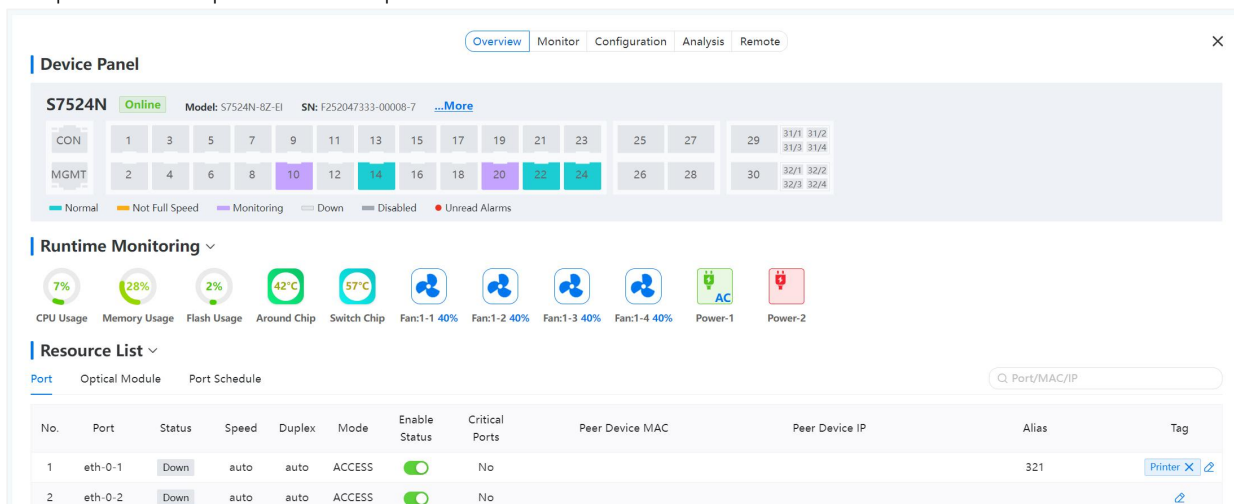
Overview Monitor Configuration Analysis Remote

×

Device Panel

S7524N Online Model: S7524N-8Z-EI SN: F252047333-00008-7 ...More

CON 1 3 5 7 9 11 13 15 17 19 21 23 25 27 29 31/1 31/2 31/3 31/4

MGMT 2 4 6 8 10 12 14 16 18 20 22 24 26 28 30 32/1 32/2 32/3 32/4

Normal Not Full Speed Monitoring Down Disabled Unread Alarms

Runtime Monitoring

7% CPU Usage
28% Memory Usage
2% Flash Usage
42°C Around Chip
57°C Switch Chip
Fan:1-1 40%
Fan:1-2 40%
Fan:1-3 40%
Fan:1-4 40%
AC Power-1
Power-2

Resource List

Port Optical Module Port Schedule

Port/MAC/IP

| No. | Port | Status | Speed | Duplex | Mode | Enable Status | Critical Ports | Peer Device MAC | Peer Device IP | Alias | Tag |
|---|---|---|---|---|---|---|---|---|---|---|---|
| 1 | eth-0-1 | Down | auto | auto | ACCESS | | No | | | 321 | Printer × |
| 2 | eth-0-2 | Down | auto | auto | ACCESS | | No | | | | |